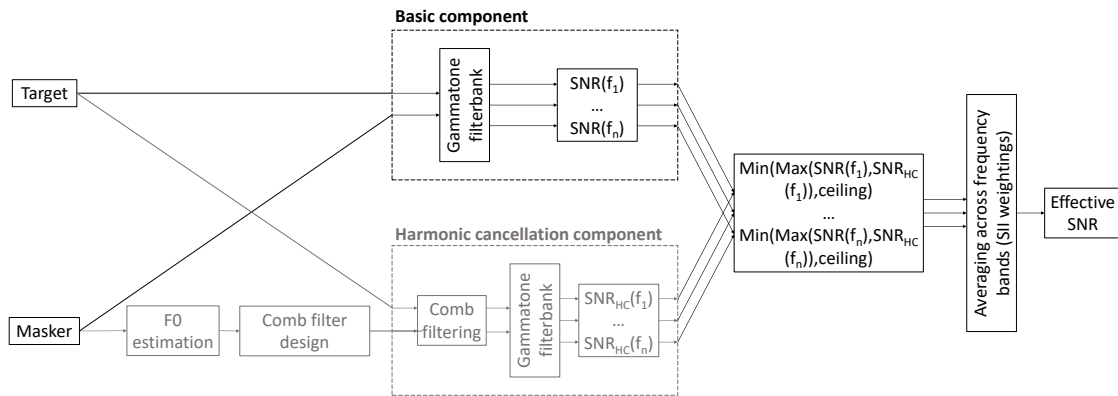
Basic component

Target

Gammatone filterbank

$SNR(f_1)$
…
$SNR(f_n)$

Masker

F0 estimation

Comb filter design

Harmonic cancellation component

Comb filtering

Gammatone filterbank

$SNR_{HC}(f_1)$
…
$SNR_{HC}(f_n)$

$Min(Max(SNR(f_1),SNR_{HC}(f_1)),ceiling)$
…
$Min(Max(SNR(f_n),SNR_{HC}(f_n)),ceiling)$

Averaging across frequency bands (SII weightings)

Effective SNR